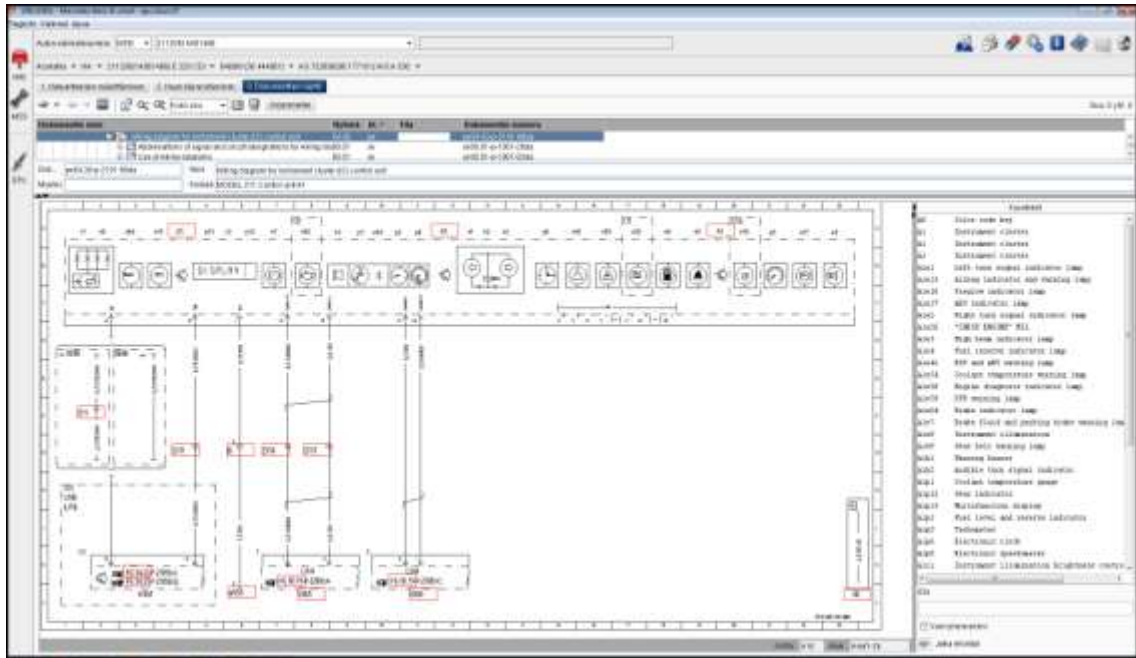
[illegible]

Wiring diagram for instrument cluster (A1) control unit
Abbreviations of signals and circuit designations for wiring diagrams
List of all wiring diagrams

A1 Color code key
A1 Instrument cluster
A1 Instrument cluster
A1 Instrument cluster
A1e1 Left turn signal indicator lamp
A1e15 Airbag indicator and warning lamp
A1e16 Preglow indicator lamp
A1e17 ABS indicator lamp
A1e2 Right turn signal indicator lamp
A1e25 "CHECK ENGINE" MIL
A1e3 High beam indicator lamp
A1e4 Fuel reserve indicator lamp
A1e41 ESP and ABS warning lamp
A1e5 Coolant temperature warning lamp
A1e58 Engine diagnosis indicator lamp
A1e6 SRS warning lamp
A1e7 Brake indicator lamp
A1e7 Brake fluid and parking brake warning lamp
A1e8 Instrument illumination
A1e9 Seat belt warning lamp
A1h1 Warning buzzer
A1h2 Audible turn signal indicator
A1p1 Coolant temperature gauge
A1p12 Gear indicator
A1p13 Multifunction display
A1p2 Fuel level and reserve indicator
A1p3 Tachometer
A1p4 Electronic clock
A1p8 Electronic speedometer
A1r1 Instrument illumination brightness control